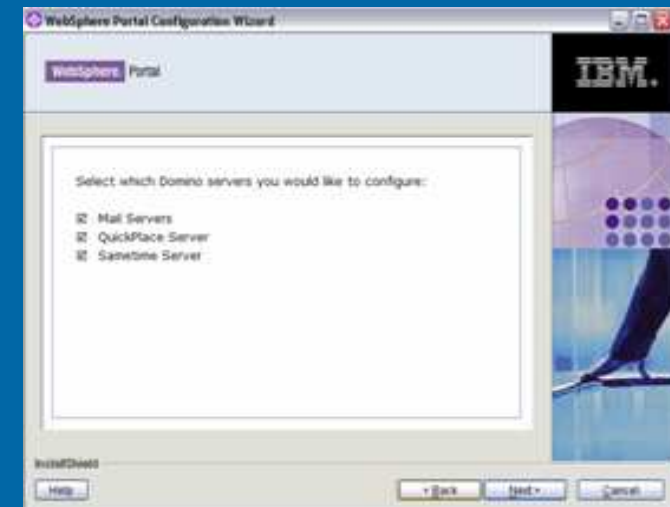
WebSphere Portal Configuration Wizard

WebSphere Portal

IBM.

Select which Domino servers you would like to configure:

☑ Mail Servers
☑ QuickPlace Server
☑ Sametime Server

InstallShield

Help

< Back

Next >

Cancel